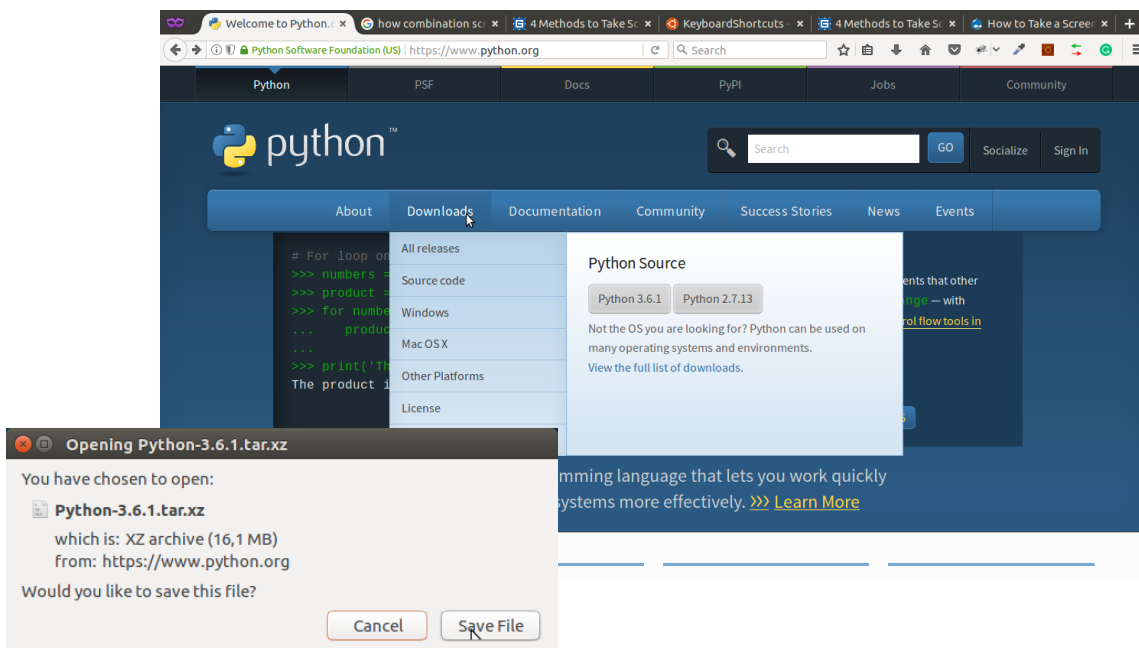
Welcome to Python.c ×
how combination sc ×
4 Methods to Take Sc ×
KeyboardShortcuts - ×
4 Methods to Take Sc ×
How to Take a Screen ×
+

ⓘ Python Software Foundation (US) | https://www.python.org
Search

Python
PSF
Docs
PyPI
Jobs
Community

python™

Search
GO
Socialize
Sign In

About
Downloads
Documentation
Community
Success Stories
News
Events

# For loop on
>>> numbers =
>>> product =
>>> for numbe
...     produc
...
>>> print('Th
The product i

All releases
Source code
Windows
Mac OS X
Other Platforms
License

Python Source
Python 3.6.1
Python 2.7.13
Not the OS you are looking for? Python can be used on many operating systems and environments.
View the full list of downloads.

ents that other
nge — with
rol flow tools in

mming language that lets you work quickly
systems more effectively. ››› Learn More

Opening Python-3.6.1.tar.xz

You have chosen to open:
Python-3.6.1.tar.xz
which is: XZ archive (16,1 MB)
from: https://www.python.org
Would you like to save this file?
Cancel
Save File